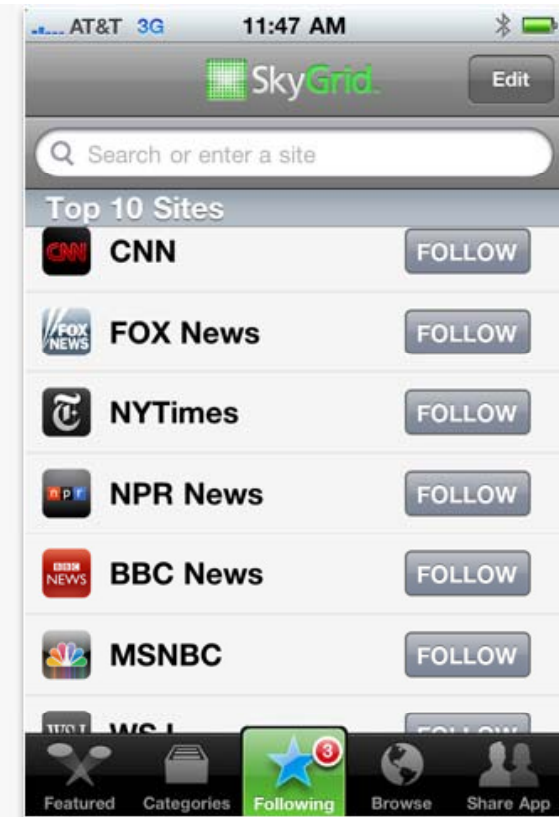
AT&T 3G 11:47 AM

SkyGrid Edit

Search or enter a site

Top 10 Sites

CNN CNN FOLLOW

FOX NEWS FOX News FOLLOW

NYTimes FOLLOW

npr NPR News FOLLOW

BBC NEWS BBC News FOLLOW

MSNBC FOLLOW

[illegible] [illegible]

Featured Categories 3 Following Browse Share App